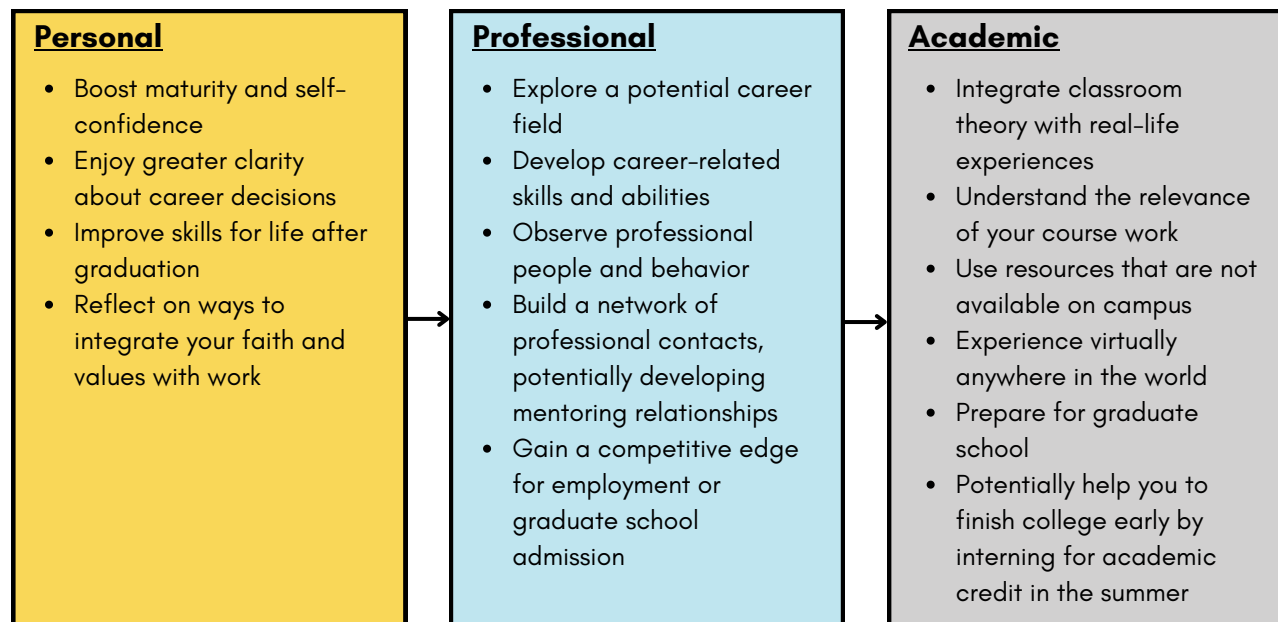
**Personal**

- Boost maturity and self-confidence
- Enjoy greater clarity about career decisions
- Improve skills for life after graduation
- Reflect on ways to integrate your faith and values with work

**Professional**

- Explore a potential career field
- Develop career-related skills and abilities
- Observe professional people and behavior
- Build a network of professional contacts, potentially developing mentoring relationships
- Gain a competitive edge for employment or graduate school admission

**Academic**

- Integrate classroom theory with real-life experiences
- Understand the relevance of your course work
- Use resources that are not available on campus
- Experience virtually anywhere in the world
- Prepare for graduate school
- Potentially help you to finish college early by interning for academic credit in the summer